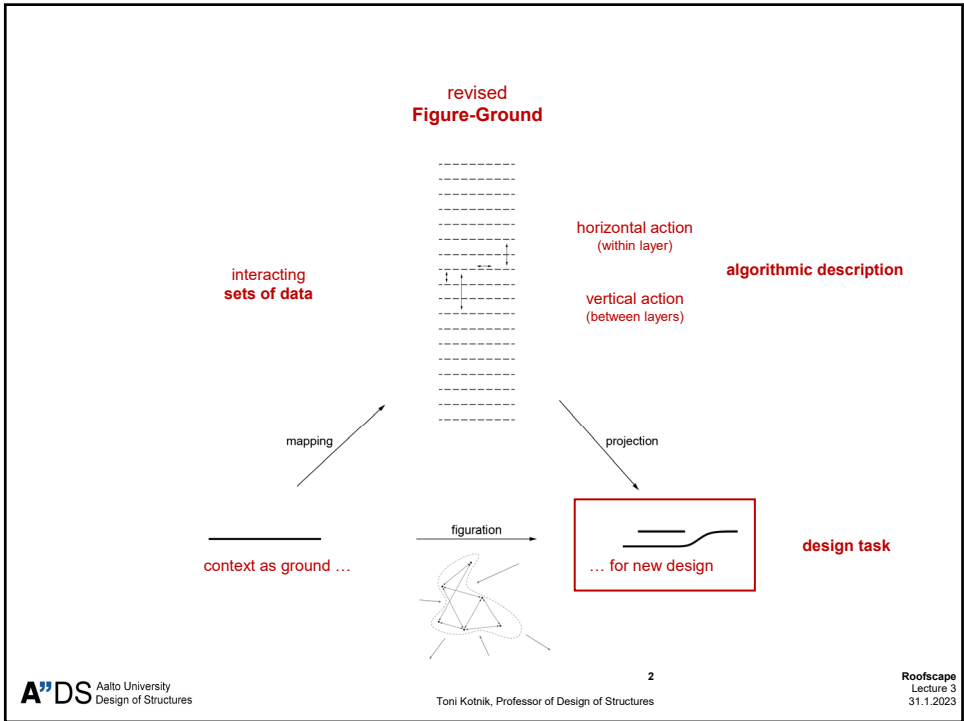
revised
**Figure-Ground**

interacting
**sets of data**

horizontal action
(within layer)

vertical action
(between layers)

**algorithmic description**

mapping

projection

figuration

context as ground …

… for new design

**design task**

A"DS Aalto University
Design of Structures

2

Toni Kotnik, Professor of Design of Structures

**Roofscape**
Lecture 3
31.1.2023